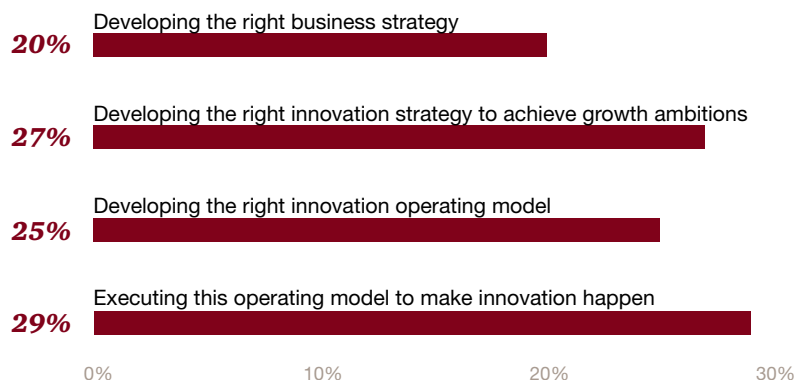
Developing the right business strategy
20%

Developing the right innovation strategy to achieve growth ambitions
27%

Developing the right innovation operating model
25%

Executing this operating model to make innovation happen
29%

0%
10%
20%
30%